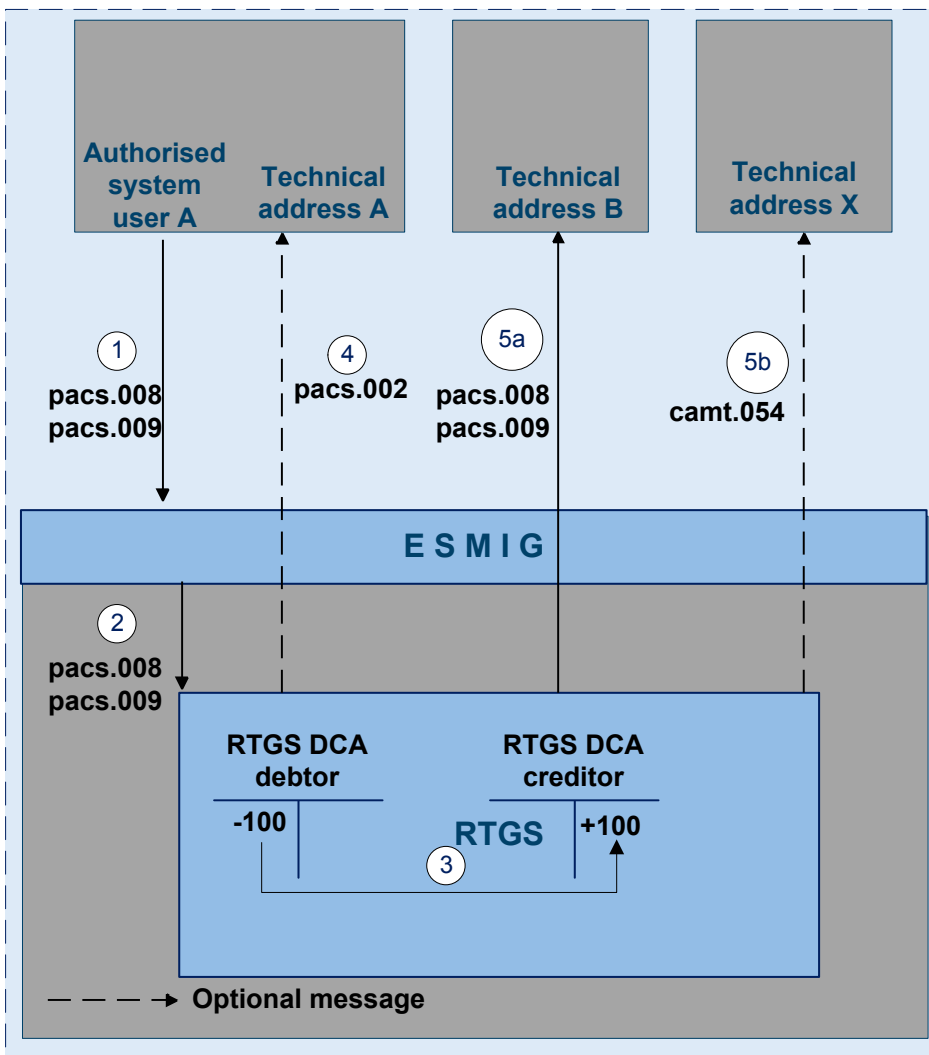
Authorised system user A

Technical address A

Technical address B

Technical address X

1
pacs.008
pacs.009

4
pacs.002

5a
pacs.008
pacs.009

5b
camt.054

E S M I G

2
pacs.008
pacs.009

RTGS DCA debtor

RTGS DCA creditor

-100

RTGS

+100

3

Optional message